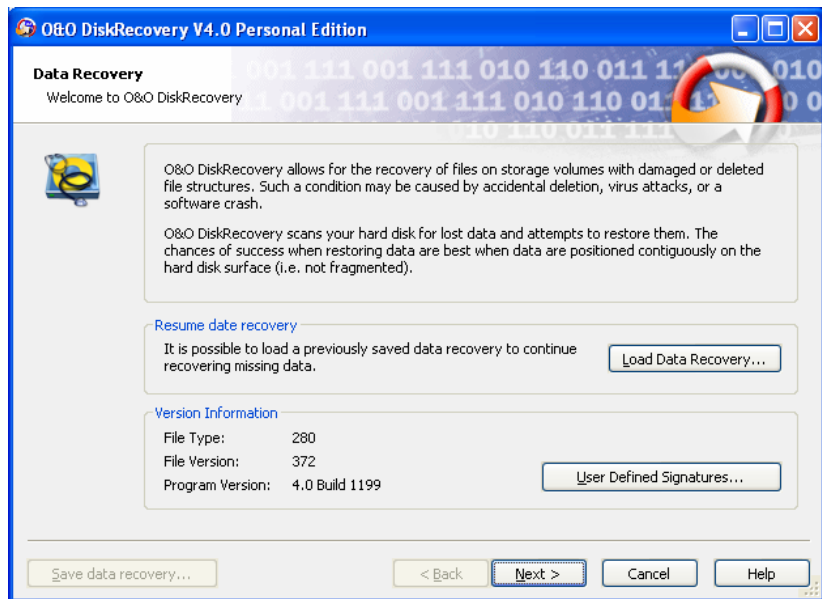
O&O DiskRecovery V4.0 Personal Edition

Data Recovery
Welcome to O&O DiskRecovery

001 111 001 111 010 110 011 11
1 001 111 001 111 010 110 01

O&O DiskRecovery allows for the recovery of files on storage volumes with damaged or deleted file structures. Such a condition may be caused by accidental deletion, virus attacks, or a software crash.

O&O DiskRecovery scans your hard disk for lost data and attempts to restore them. The chances of success when restoring data are best when data are positioned contiguously on the hard disk surface (i.e. not fragmented).

Resume date recovery

It is possible to load a previously saved data recovery to continue recovering missing data.

Load Data Recovery...

Version Information

| | |
|---|---|
| File Type: | 280 |
| File Version: | 372 |
| Program Version: | 4.0 Build 1199 |

User Defined Signatures...

Save data recovery...

< Back

Next >

Cancel

Help